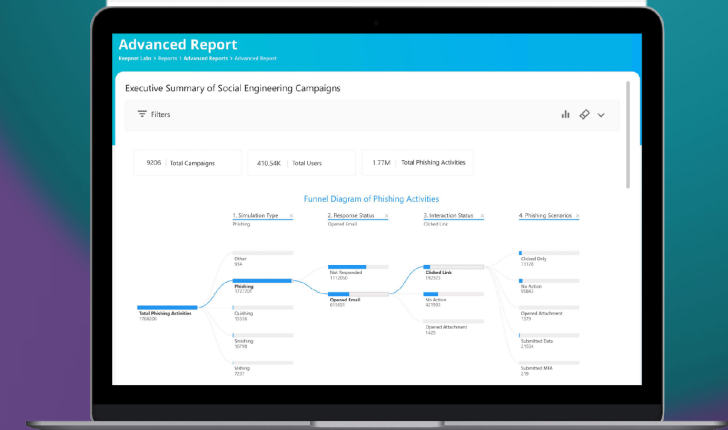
Advanced Report

Keepnet Labs > Reports > Advanced Reports > Advanced Report

Executive Summary of Social Engineering Campaigns

Filters

9206 Total Campaigns

410,54K Total Users

1.77M Total Phishing Activities

Funnel Diagram of Phishing Activities

1. Simulation Type ×
Phishing

2. Response Status ×
Opened Email

3. Interaction Status ×
Clicked Link

4. Phishing Scenarios ×

Total Phishing Activities
1766200

Other
934

Phishing
1737007

Quishing
15518

Smishing
10798

Vishing
7237

Not Responded
1112056

Opened Email
611951

Clicked Link
192923

No Action
421933

Opened Attachment
1425

Clicked Only
73106

No Action
55843

Opened Attachment
1579

Submitted Data
21024

Submitted MFA
270